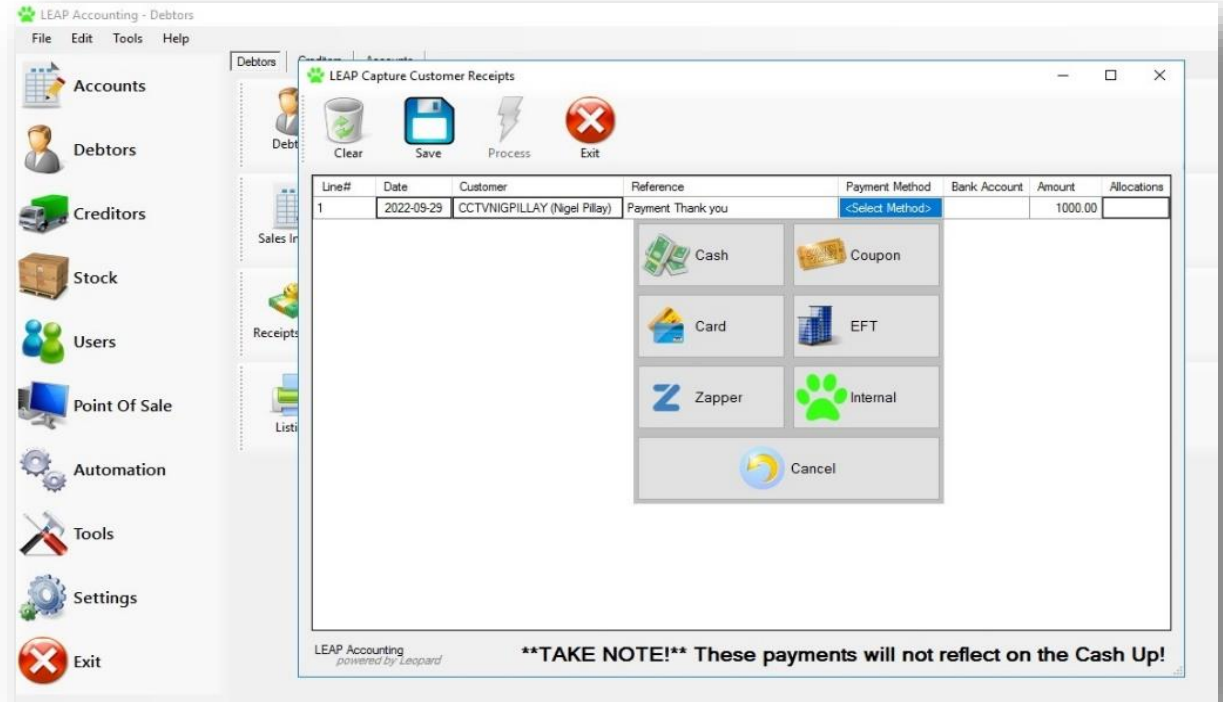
LEAP Accounting - Debtors

File Edit Tools Help

Accounts

Debtors

Creditors

Stock

Users

Point Of Sale

Automation

Tools

Settings

Exit

Debtors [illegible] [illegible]

Debt

Sales In

Receipts

Listi

LEAP Capture Customer Receipts

Clear Save Process Exit

| Line# | Date | Customer | Reference | Payment Method | Bank Account | Amount | Allocations |
|---|---|---|---|---|---|---|---|
| 1 | 2022-09-29 | CCTVNIGPILLAY (Nigel Pillay) | Payment Thank you | <Select Method> | | 1000.00 | |

Cash

Coupon

Card

EFT

Zapper

Internal

Cancel

LEAP Accounting
powered by Leopard

**TAKE NOTE!** These payments will not reflect on the Cash Up!